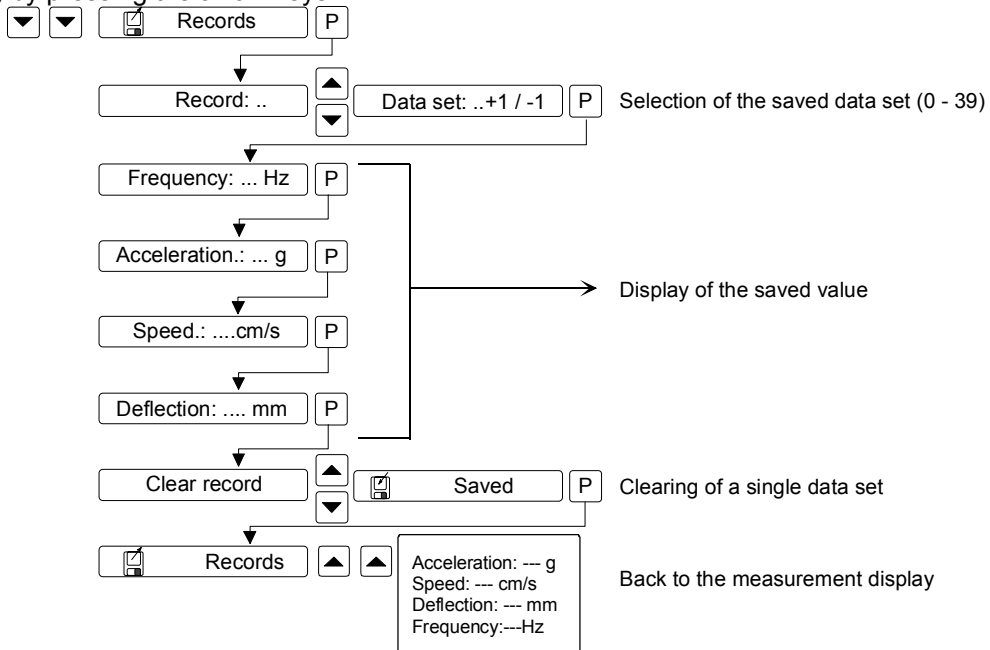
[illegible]

Records P

Record: ..

Data set: ..+1 / -1 P

Selection of the saved data set (0 - 39)

Frequency: ... Hz P

Acceleration.: ... g P

Speed.: ....cm/s P

Deflection: .... mm P

Display of the saved value

Clear record

Saved P

Clearing of a single data set

Records

Acceleration: --- g
Speed: --- cm/s
Deflection: --- mm
Frequency:---Hz

Back to the measurement display